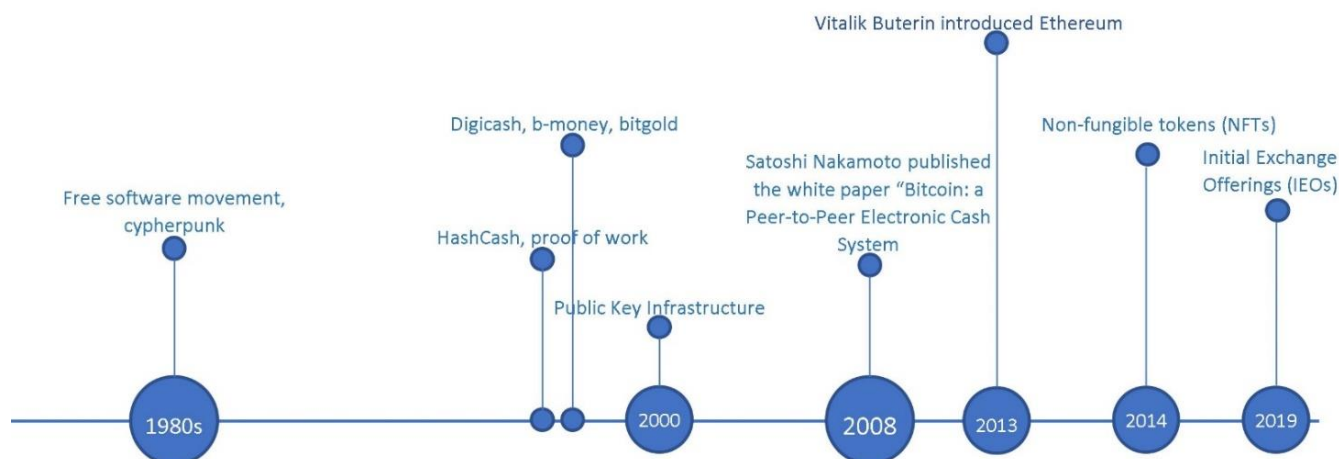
Vitalik Buterin introduced Ethereum

Digicash, b-money, bitgold

Non-fungible tokens (NFTs)

Satoshi Nakamoto published the white paper "Bitcoin: a Peer-to-Peer Electronic Cash System

Initial Exchange Offerings (IEOs)

Free software movement, cypherpunk

HashCash, proof of work

Public Key Infrastructure

1980s

2000

2008

2013

2014

2019